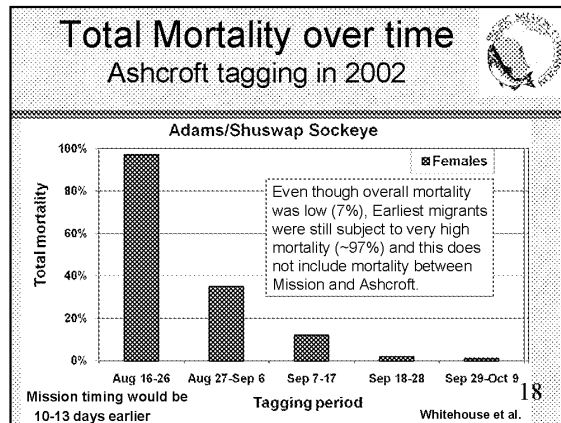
Total Mortality over time
Ashcroft tagging in 2002

Adams/Shuswap Sockeye

Females

Even though overall mortality was low (7%), Earliest migrants were still subject to very high mortality (~97%) and this does not include mortality between Mission and Ashcroft.

Total mortality

100%
80%
60%
40%
20%
0%

Aug 16-26
Aug 27-Sep 6
Sep 7-17
Sep 18-28
Sep 29-Oct 9

Tagging period

Mission timing would be 10-13 days earlier

Whitehouse et al.

18